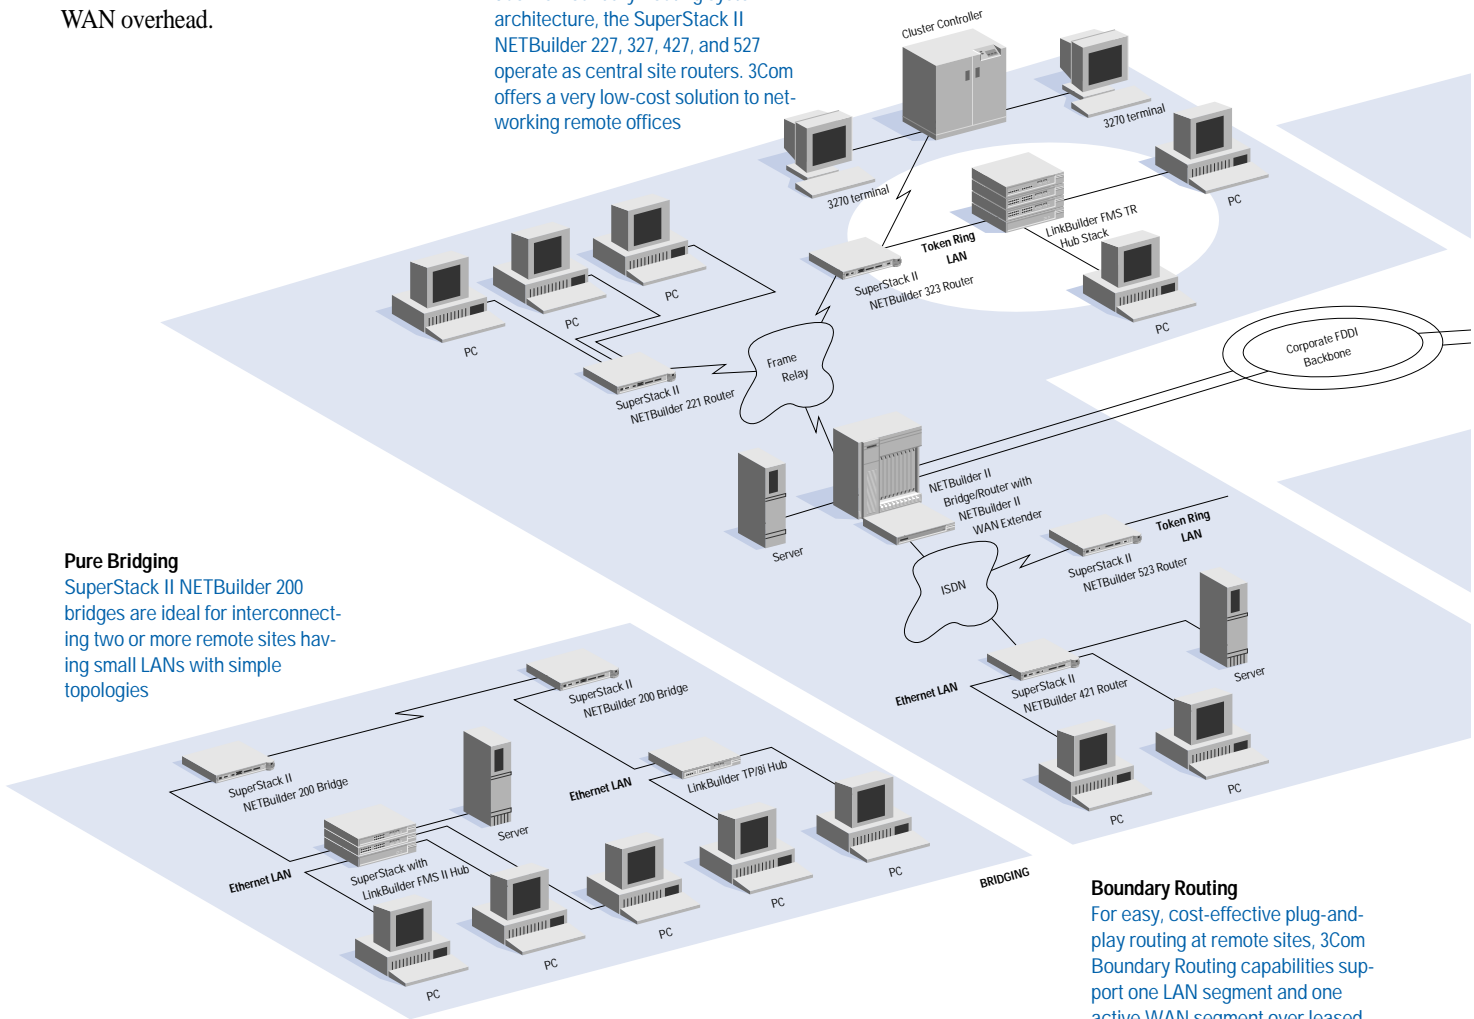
WAN overhead.

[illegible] architecture, the SuperStack II NETBuilder 227, 327, 427, and 527 operate as central site routers. 3Com offers a very low-cost solution to networking remote offices

Cluster Controller

3270 terminal

3270 terminal

PC

LinkBuilder FMS TR Hub Stack

Token Ring LAN

SuperStack II NETBuilder 323 Router

PC

PC

PC

PC

Corporate FDDI Backbone

Frame Relay

SuperStack II NETBuilder 221 Router

NETBuilder II Bridge/Router with NETBuilder II WAN Extender

Server

Token Ring LAN

SuperStack II NETBuilder 523 Router

ISDN

Server

Ethernet LAN

SuperStack II NETBuilder 421 Router

PC

PC

Pure Bridging
SuperStack II NETBuilder 200 bridges are ideal for interconnecting two or more remote sites having small LANs with simple topologies

SuperStack II NETBuilder 200 Bridge

SuperStack II NETBuilder 200 Bridge

Ethernet LAN

LinkBuilder TP/8i Hub

Server

Ethernet LAN

SuperStack with LinkBuilder FMS II Hub

PC

PC

PC

PC

PC

PC

BRIDGING

Boundary Routing
For easy, cost-effective plug-and-play routing at remote sites, 3Com Boundary Routing capabilities support one LAN segment and one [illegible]